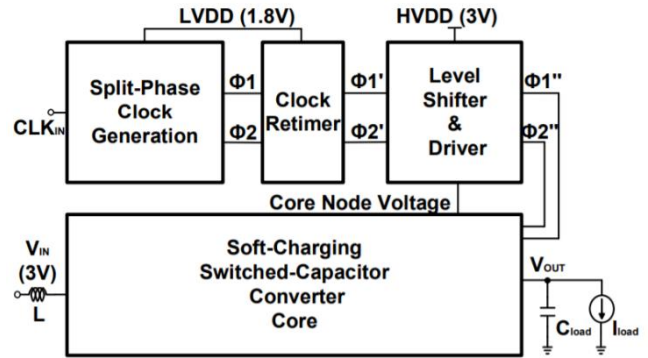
LVDD (1.8V)

HVDD (3V)

Split-Phase Clock Generation

$CLK_{IN}$

Φ1

Φ2

Clock Retimer

Φ1'

Φ2'

Level Shifter & Driver

Φ1''

Φ2''

Core Node Voltage

$V_{IN}$ (3V)

L

Soft-Charging Switched-Capacitor Converter Core

$V_{OUT}$

$C_{load}$

$I_{load}$